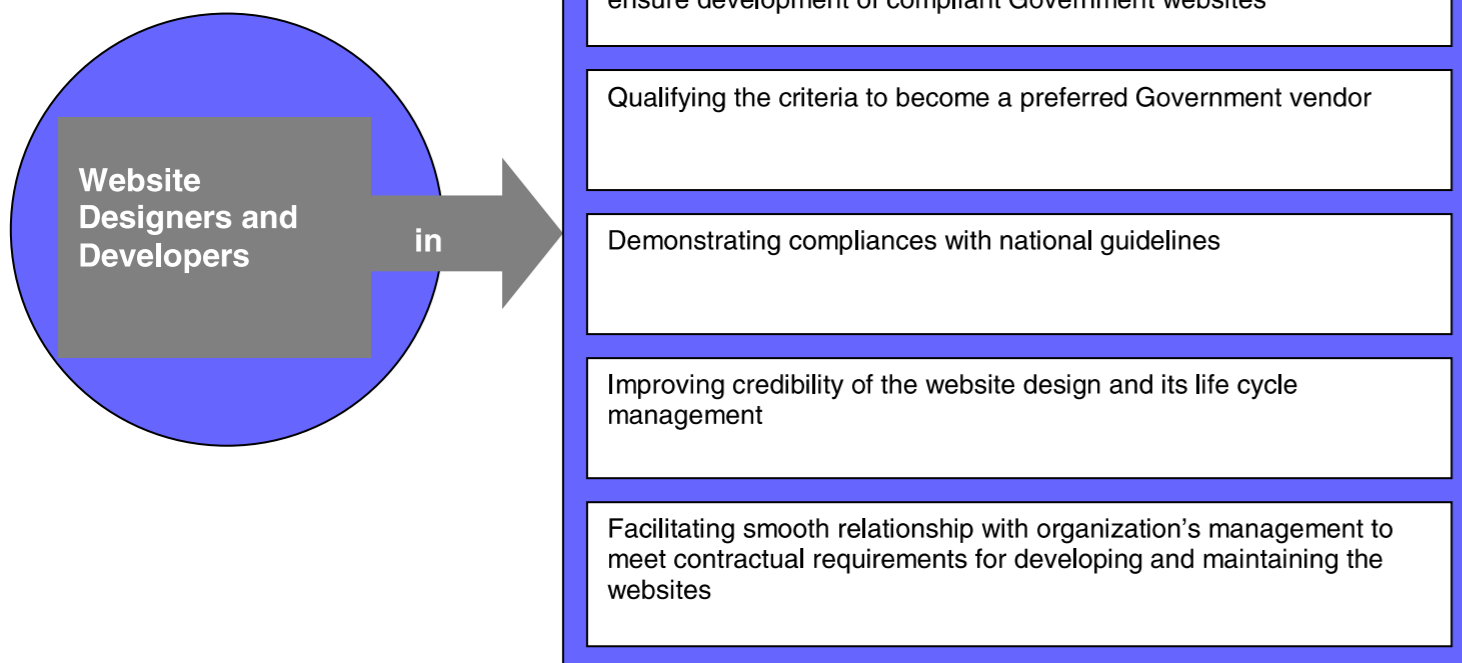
Website Designers and Developers

in

ensure development of compliant Government websites

Qualifying the criteria to become a preferred Government vendor

Demonstrating compliances with national guidelines

Improving credibility of the website design and its life cycle management

Facilitating smooth relationship with organization's management to meet contractual requirements for developing and maintaining the websites